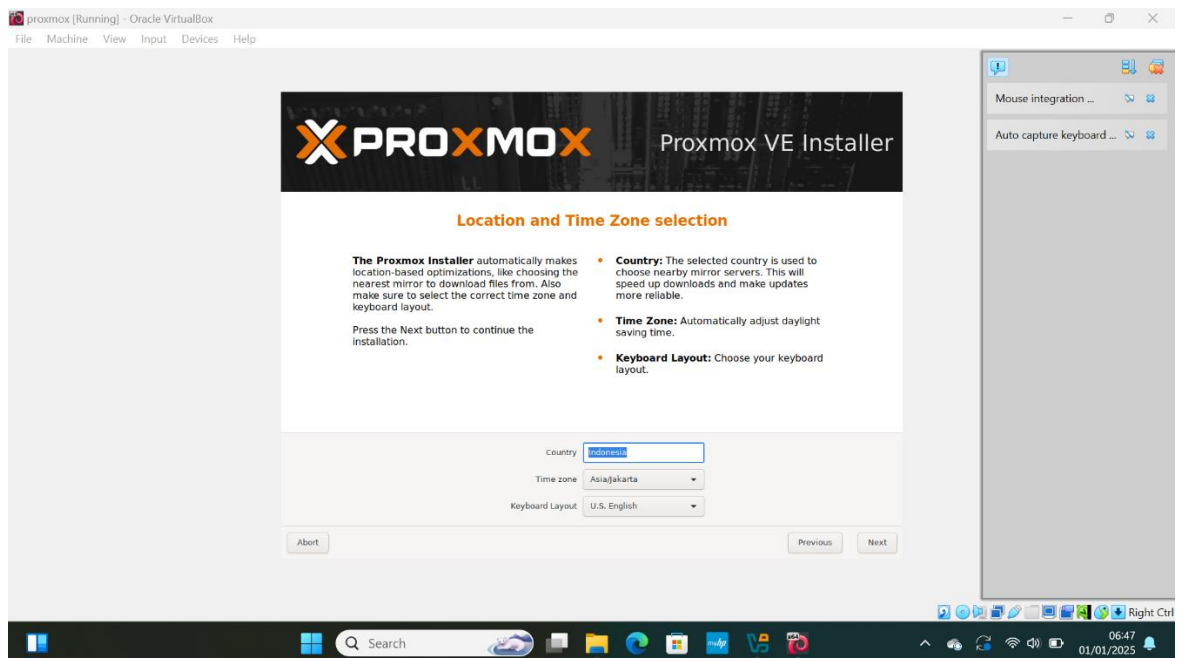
proxmox [Running] - Oracle VirtualBox
File Machine View Input Devices Help

Mouse integration ...
Auto capture keyboard ...

PROXMOX Proxmox VE Installer

Location and Time Zone selection

**The Proxmox Installer** automatically makes location-based optimizations, like choosing the nearest mirror to download files from. Also make sure to select the correct time zone and keyboard layout.

Press the Next button to continue the installation.

• **Country:** The selected country is used to choose nearby mirror servers. This will speed up downloads and make updates more reliable.

• **Time Zone:** Automatically adjust daylight saving time.

• **Keyboard Layout:** Choose your keyboard layout.

Country Indonesia
Time zone Asia/Jakarta
Keyboard Layout U.S. English

Abort
Previous
Next

Right Ctrl

Search

06:47
01/01/2025